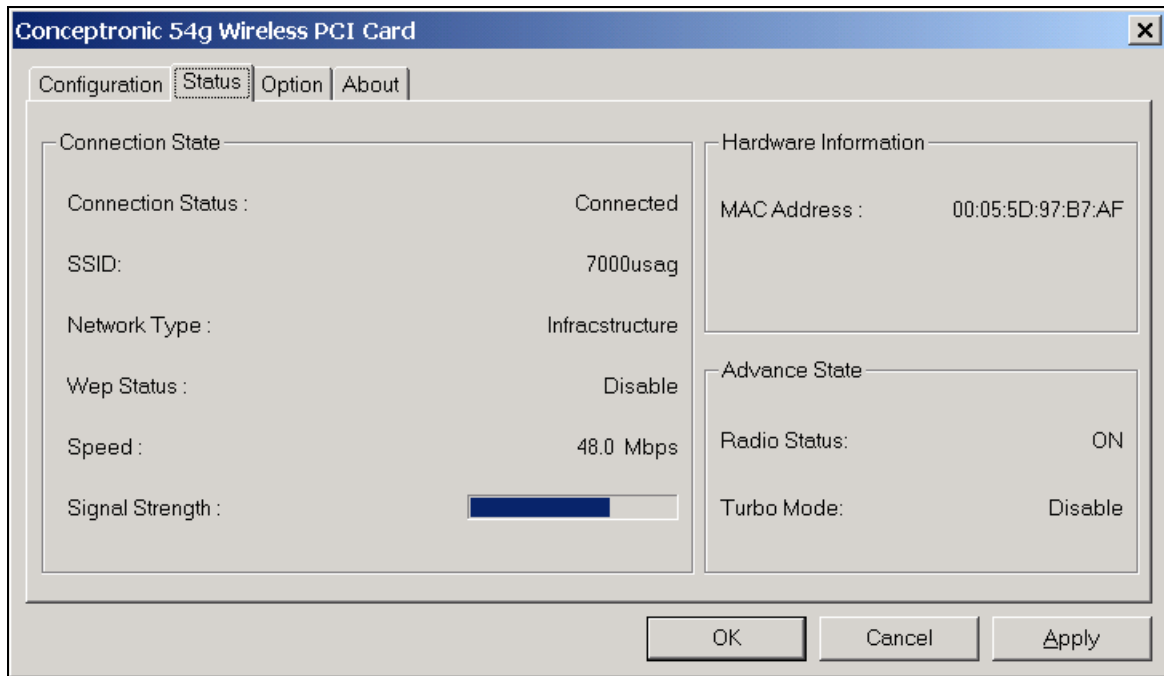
Conceptronic 54g Wireless PCI Card

×

Configuration | Status | Option | About

Connection State

Connection Status : Connected

SSID: 7000usag

Network Type : Infracstructure

Wep Status : Disable

Speed : 48.0 Mbps

Signal Strength :

Hardware Information

MAC Address : 00:05:5D:97:B7:AF

Advance State

Radio Status: ON

Turbo Mode: Disable

OK | Cancel | Apply